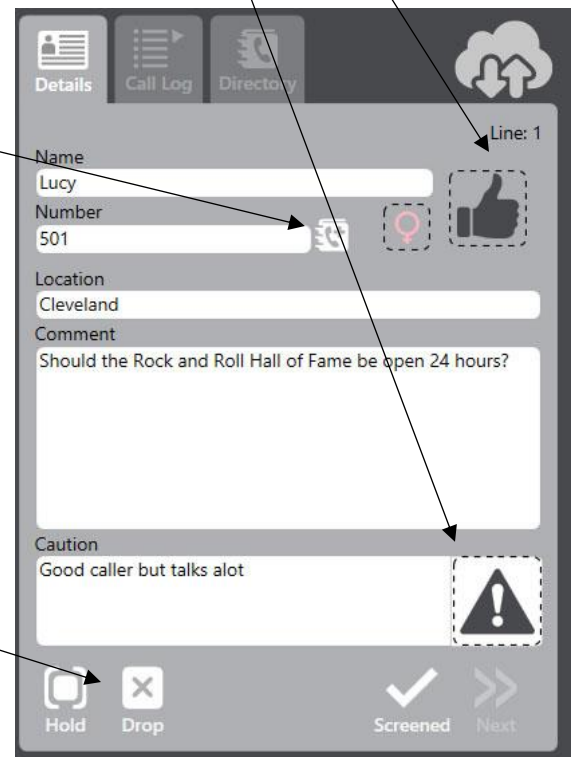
Details
Call Log
Directory

Line: 1

Name
Lucy
Number
501
Location
Cleveland
Comment
Should the Rock and Roll Hall of Fame be open 24 hours?
Caution
Good caller but talks alot

Hold
Drop
Screened
Next